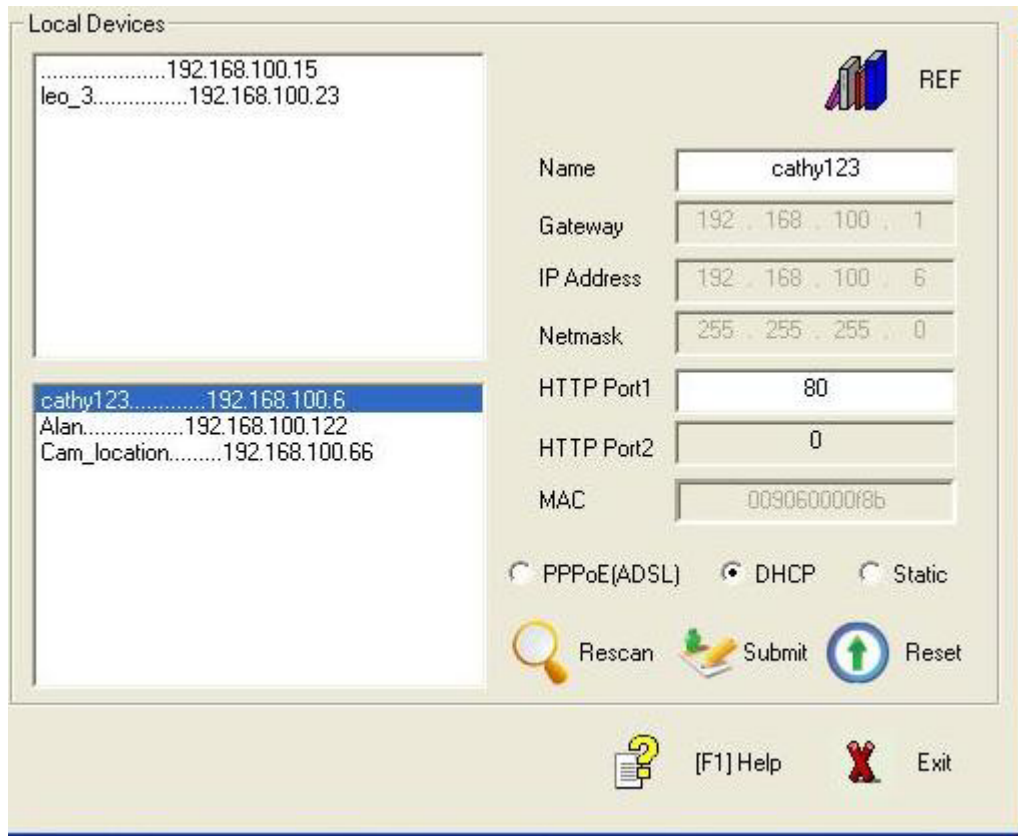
Local Devices

....................192.168.100.15
leo_3...............192.168.100.23

cathy123............192.168.100.6
Alan................192.168.100.122
Cam_location.........192.168.100.66

REF

Name cathy123
Gateway 192 . 168 . 100 . 1
IP Address 192 . 168 . 100 . 6
Netmask 255 . 255 . 255 . 0
HTTP Port1 80
HTTP Port2 0
MAC 009060000f8b

PPPoE(ADSL) DHCP Static

Rescan Submit Reset

[F1] Help Exit